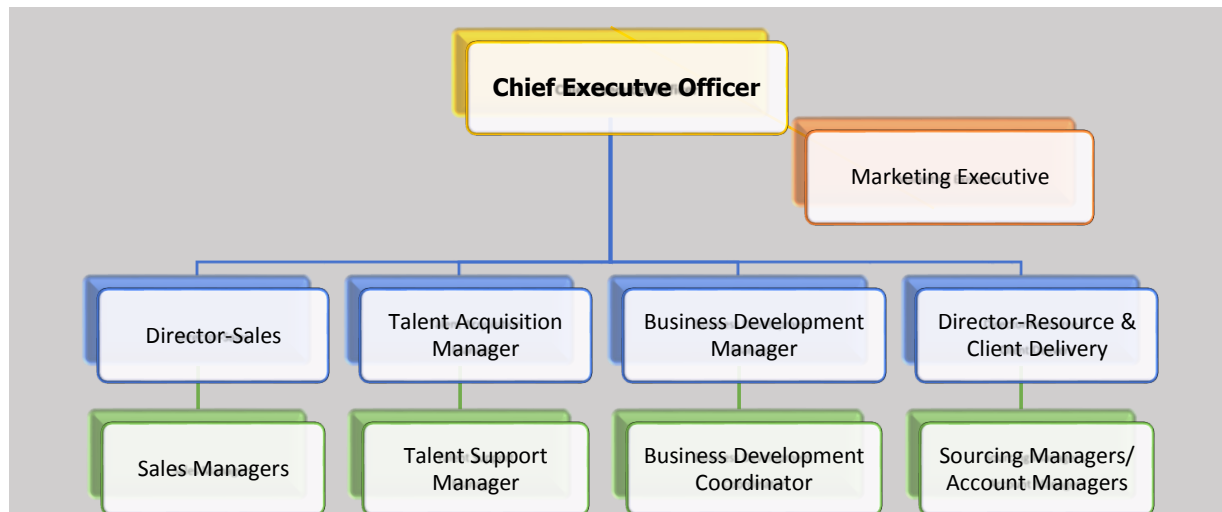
Chief Executve Officer

Marketing Executive

Director-Sales

Talent Acquisition Manager

Business Development Manager

Director-Resource & Client Delivery

Sales Managers

Talent Support Manager

Business Development Coordinator

Sourcing Managers/ Account Managers